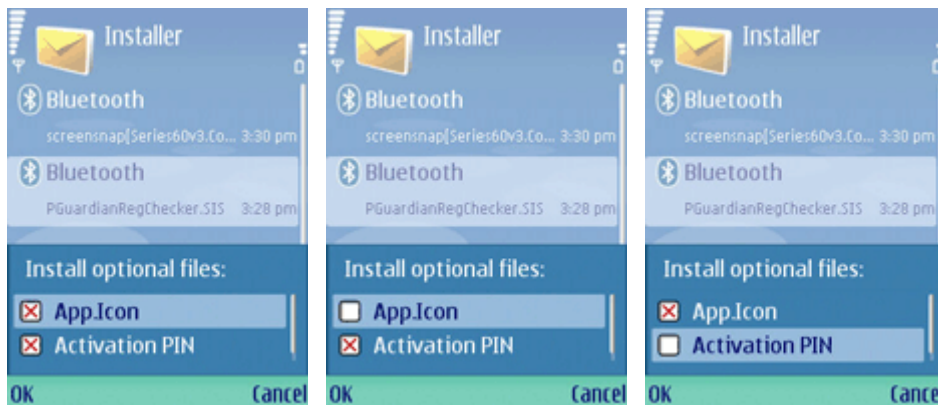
Installer

Bluetooth
screensnap[Series60v3.Co... 3:30 pm

Bluetooth
PGuardianRegChecker.SIS 3:28 pm

Install optional files:
App.Icon
Activation PIN

OK Cancel

Installer

Bluetooth
screensnap[Series60v3.Co... 3:30 pm

Bluetooth
PGuardianRegChecker.SIS 3:28 pm

Install optional files:
App.Icon
Activation PIN

OK Cancel

Installer

Bluetooth
screensnap[Series60v3.Co... 3:30 pm

Bluetooth
PGuardianRegChecker.SIS 3:28 pm

Install optional files:
App.Icon
Activation PIN

OK Cance